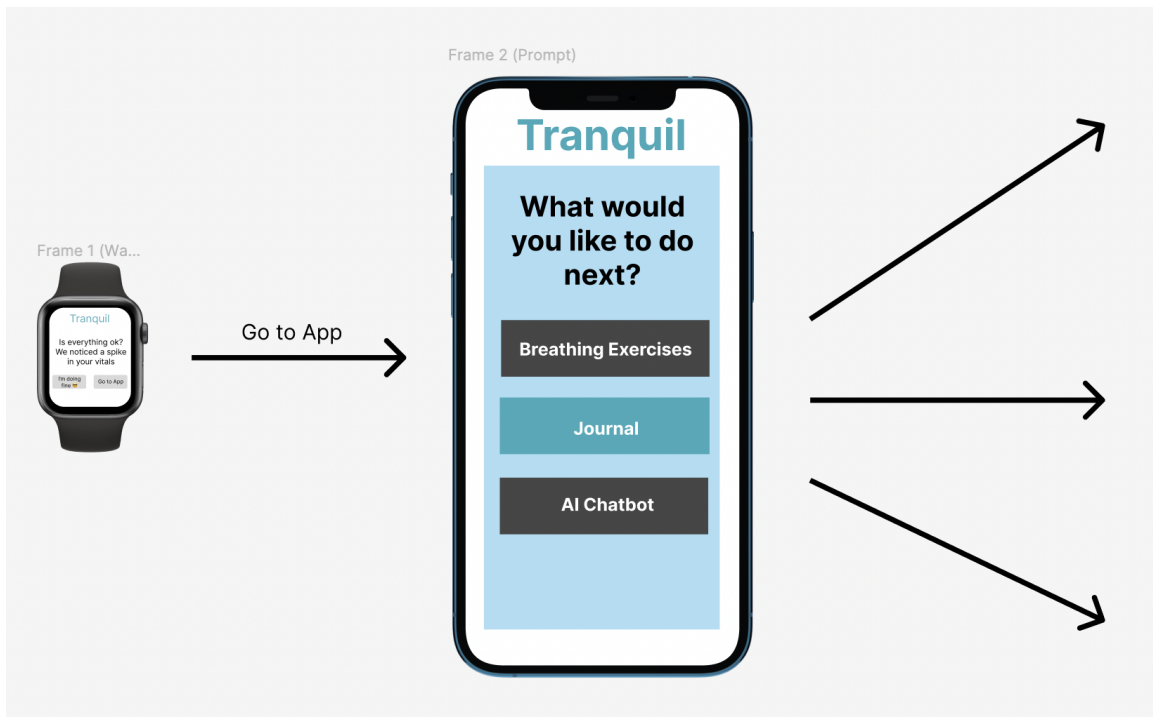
Frame 1 (Wa...

Tranquil

Is everything ok? We noticed a spike in your vitals

I'm doing fine 😎

Go to App

Go to App

Frame 2 (Prompt)

Tranquil

What would you like to do next?

Breathing Exercises

Journal

AI Chatbot